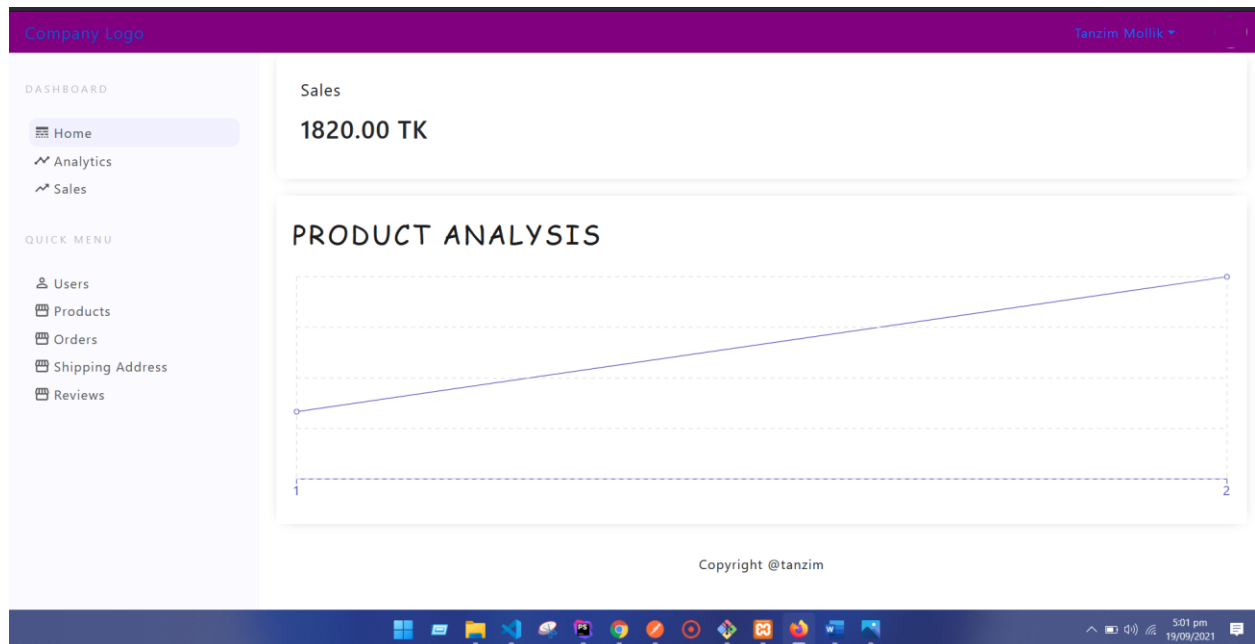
Company Logo

Tanzim Mollik

DASHBOARD

Home
Analytics
Sales

QUICK MENU

Users
Products
Orders
Shipping Address
Reviews

Sales

1820.00 TK

PRODUCT ANALYSIS

1
2

Copyright @tanzim

5:01 pm
19/09/2021